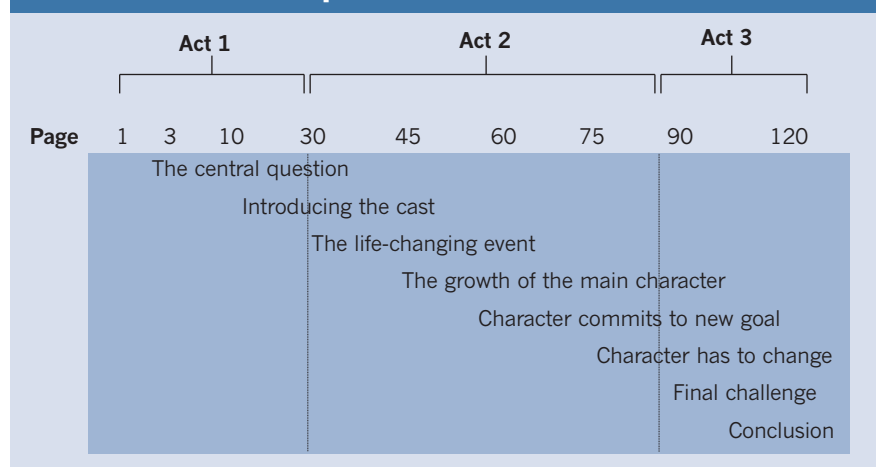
Act 1

Act 2

Act 3

Page 1 3 10 30 45 60 75 90 120

The central question

Introducing the cast

The life-changing event

The growth of the main character

Character commits to new goal

Character has to change

Final challenge

Conclusion